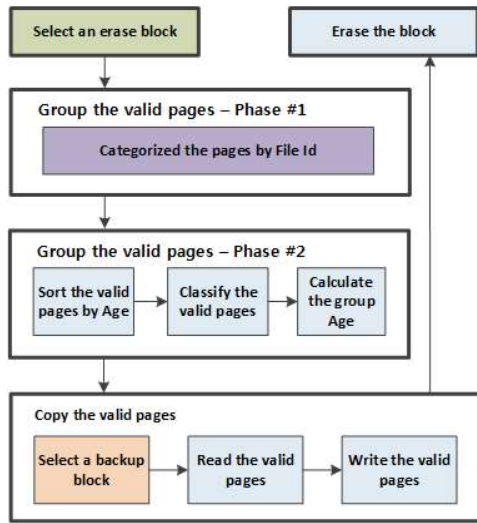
Select an erase block

Erase the block

Group the valid pages – Phase #1

Categorized the pages by File Id

Group the valid pages – Phase #2

Sort the valid pages by Age

Classify the valid pages

Calculate the group Age

Copy the valid pages

Select a backup block

Read the valid pages

Write the valid pages